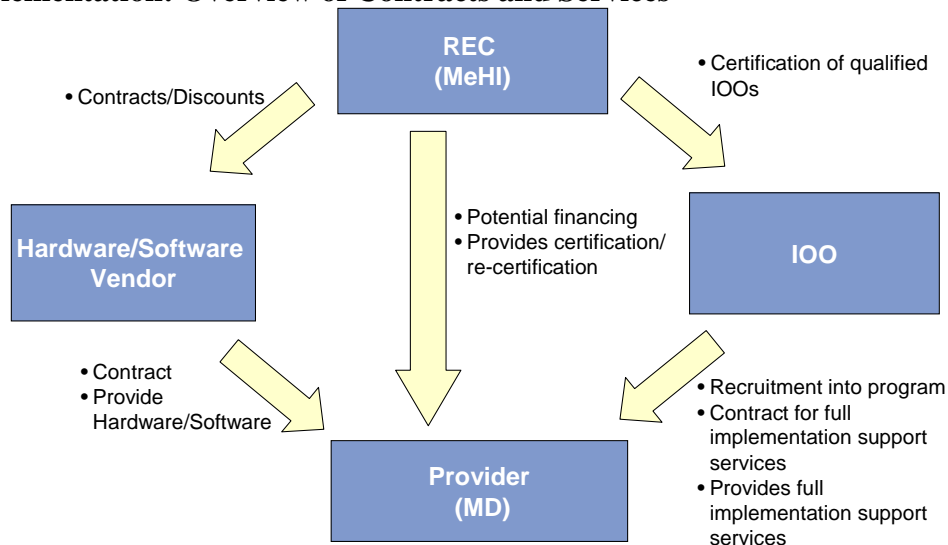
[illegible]lementation: Overview of Contracts and Services

REC
(MeHI)

• Contracts/Discounts

• Certification of qualified IOOs

Hardware/Software Vendor

• Potential financing
• Provides certification/ re-certification

IOO

• Contract
• Provide Hardware/Software

• Recruitment into program
• Contract for full implementation support services
• Provides full implementation support services

Provider
(MD)